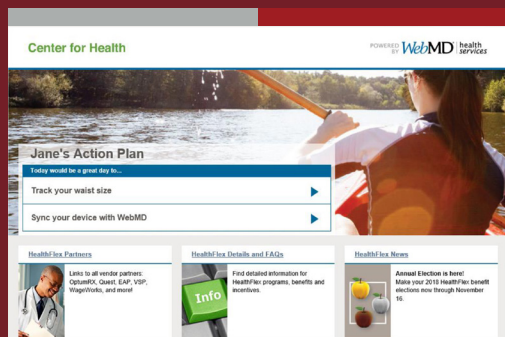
Center for Health

POWERED BY WebMD health services

Jane's Action Plan

Today would be a great day to...

Track your waist size

Sync your device with WebMD

HealthFlex Partners

Links to all vendor partners: OptumRX, Quest, EAP, VSP, WageWorks, and more!

HealthFlex Details and FAQs

Info

Find detailed information for HealthFlex programs, benefits and incentives.

HealthFlex News

Annual Election is here! Make your 2018 HealthFlex benefit elections now through November 16.